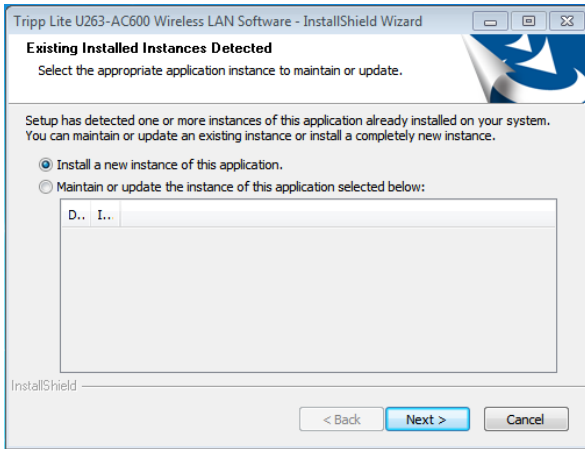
Tripp Lite U263-AC600 Wireless LAN Software - InstallShield Wizard

Existing Installed Instances Detected

Select the appropriate application instance to maintain or update.

Setup has detected one or more instances of this application already installed on your system. You can maintain or update an existing instance or install a completely new instance.

Install a new instance of this application.

Maintain or update the instance of this application selected below:

| D.. | I.. |
|---|---|

InstallShield

< Back

Next >

Cancel